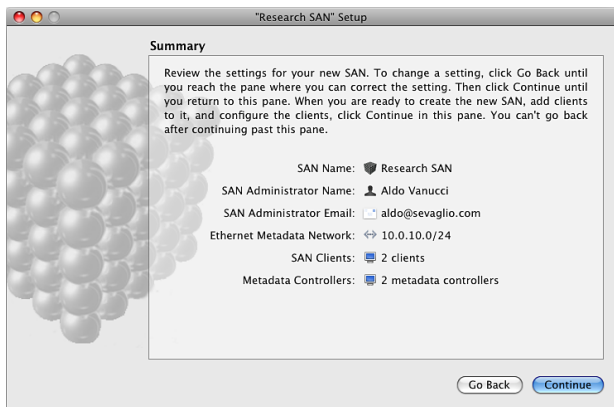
"Research SAN" Setup

Summary

Review the settings for your new SAN. To change a setting, click Go Back until you reach the pane where you can correct the setting. Then click Continue until you return to this pane. When you are ready to create the new SAN, add clients to it, and configure the clients, click Continue in this pane. You can't go back after continuing past this pane.

SAN Name: Research SAN

SAN Administrator Name: Aldo Vanucci

SAN Administrator Email: aldo@sevaglio.com

Ethernet Metadata Network: 10.0.10.0/24

SAN Clients: 2 clients

Metadata Controllers: 2 metadata controllers

Go Back

Continue